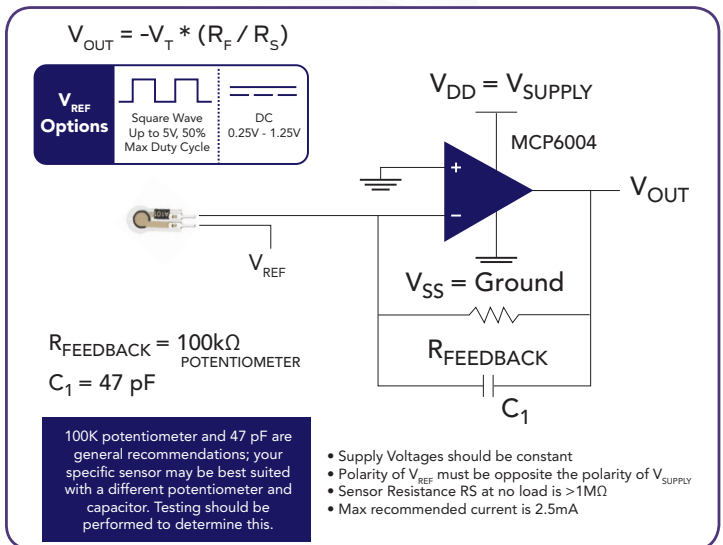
$V_{OUT} = -V_T * (R_F / R_S)$

$V_{REF}$ Options

Square Wave Up to 5V, 50% Max Duty Cycle

DC 0.25V - 1.25V

$V_{DD} = V_{SUPPLY}$

MCP6004

+

−

$V_{OUT}$

$V_{REF}$

$V_{SS}$ = Ground

$R_{FEEDBACK}$ = 100kΩ POTENTIOMETER

$C_1$ = 47 pF

$R_{FEEDBACK}$

$C_1$

100K potentiometer and 47 pF are general recommendations; your specific sensor may be best suited with a different potentiometer and capacitor. Testing should be performed to determine this.

• Supply Voltages should be constant
• Polarity of $V_{REF}$ must be opposite the polarity of $V_{SUPPLY}$
• Sensor Resistance RS at no load is >1MΩ
• Max recommended current is 2.5mA